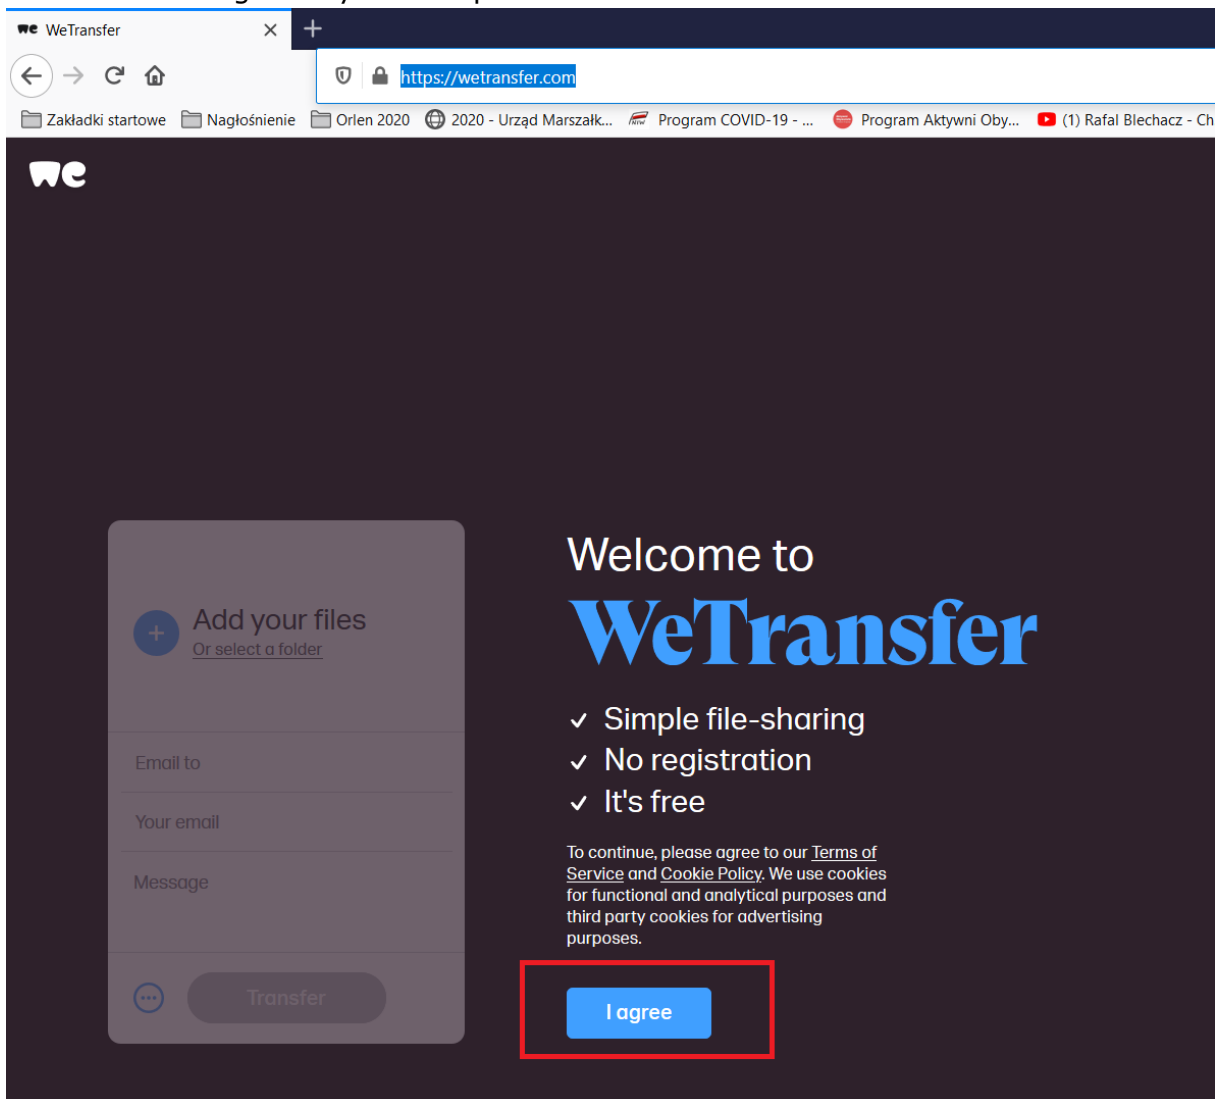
WeTransfer

https://wetransfer.com

Zakładki startowe Nagłośnienie Orlen 2020 2020 - Urząd Marszałk... Program COVID-19 - ... Program Aktywni Oby... (1) Rafal Blechacz - Ch

we

Add your files
Or select a folder

Email to

Your email

Message

Transfer

Welcome to
WeTransfer

✓ Simple file-sharing
✓ No registration
✓ It's free

To continue, please agree to our Terms of Service and Cookie Policy. We use cookies for functional and analytical purposes and third party cookies for advertising purposes.

I agree